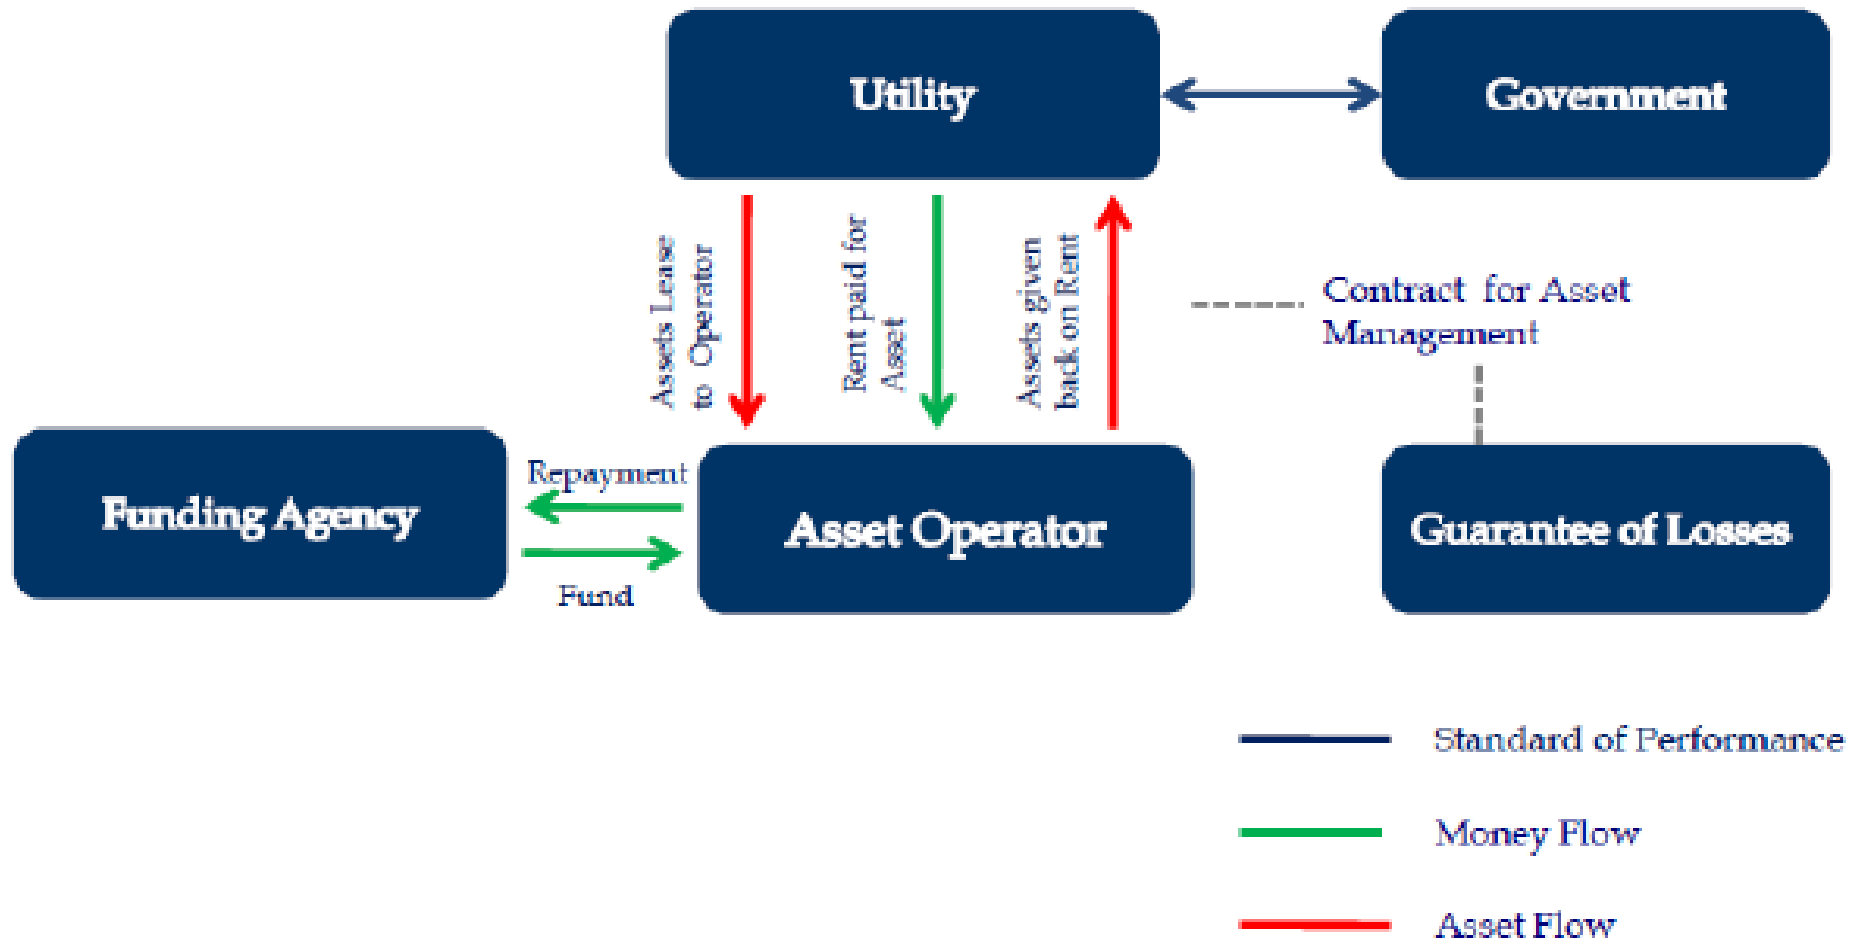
Utility

Government

Assets Lease to Operator

Rent paid for Asset

Assets given back on Rent

Contract for Asset Management

Funding Agency

Repayment

Fund

Asset Operator

Guarantee of Losses

Standard of Performance

Money Flow

Asset Flow